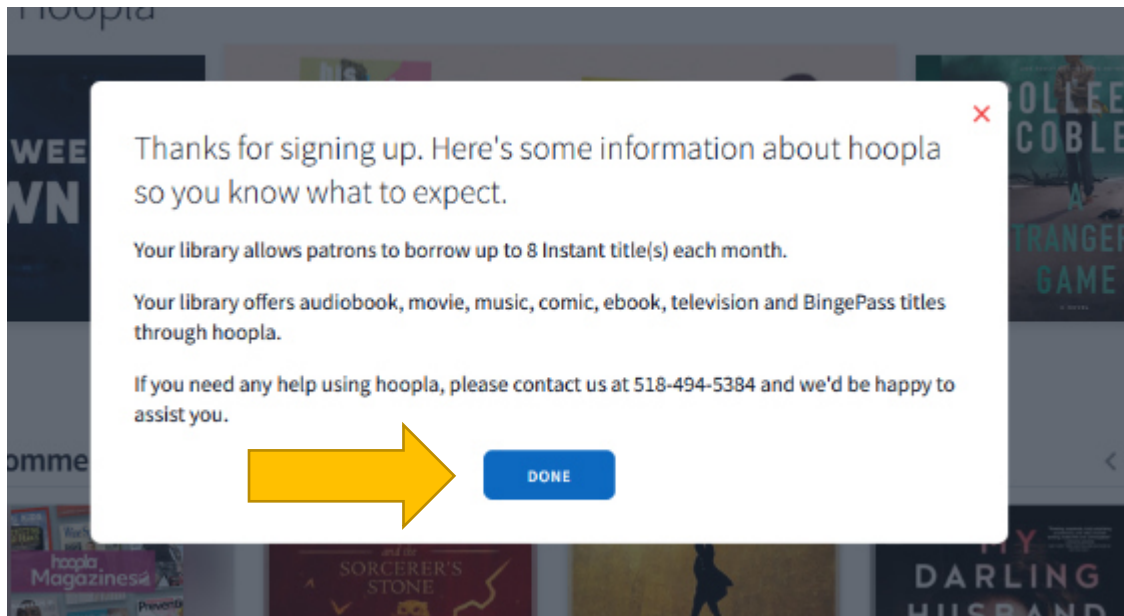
Hoopla

WEE
WN

COLLEEN
COBLE
A
STRANGER
GAME

×

Thanks for signing up. Here's some information about hoopla so you know what to expect.

Your library allows patrons to borrow up to 8 Instant title(s) each month.

Your library offers audiobook, movie, music, comic, ebook, television and BingePass titles through hoopla.

If you need any help using hoopla, please contact us at 518-494-5384 and we'd be happy to assist you.

DONE

ommе

hoopla
Magazines

SORCERER'S
STONE

MY
DARLING
HUSBAND